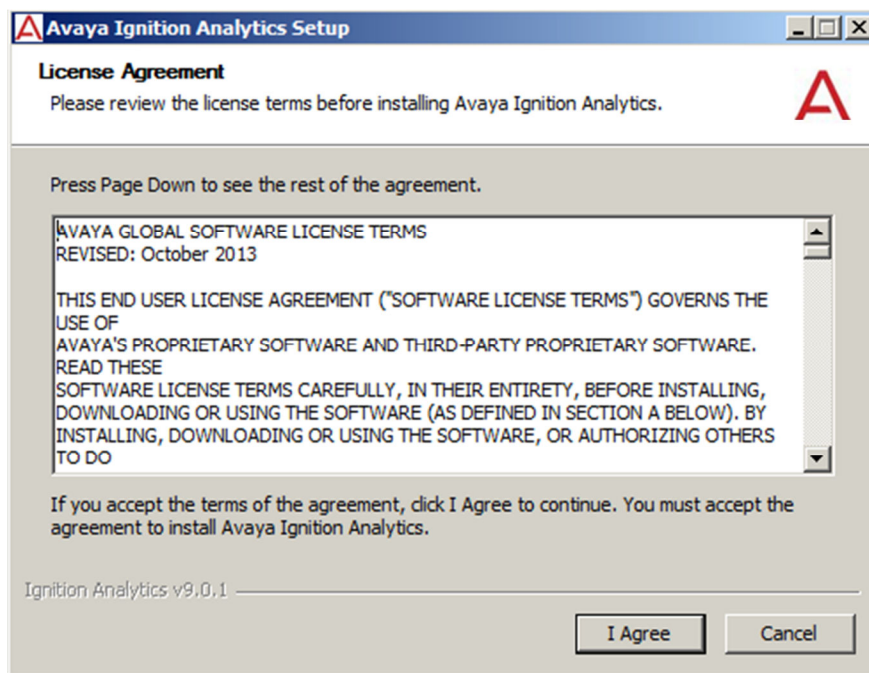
Avaya Ignition Analytics Setup

License Agreement
Please review the license terms before installing Avaya Ignition Analytics.

Press Page Down to see the rest of the agreement.

AVAYA GLOBAL SOFTWARE LICENSE TERMS
REVISED: October 2013

THIS END USER LICENSE AGREEMENT ("SOFTWARE LICENSE TERMS") GOVERNS THE USE OF
AVAYA'S PROPRIETARY SOFTWARE AND THIRD-PARTY PROPRIETARY SOFTWARE. READ THESE
SOFTWARE LICENSE TERMS CAREFULLY, IN THEIR ENTIRETY, BEFORE INSTALLING, DOWNLOADING OR USING THE SOFTWARE (AS DEFINED IN SECTION A BELOW). BY INSTALLING, DOWNLOADING OR USING THE SOFTWARE, OR AUTHORIZING OTHERS TO DO

If you accept the terms of the agreement, click I Agree to continue. You must accept the agreement to install Avaya Ignition Analytics.

Ignition Analytics v9.0.1

I Agree
Cancel